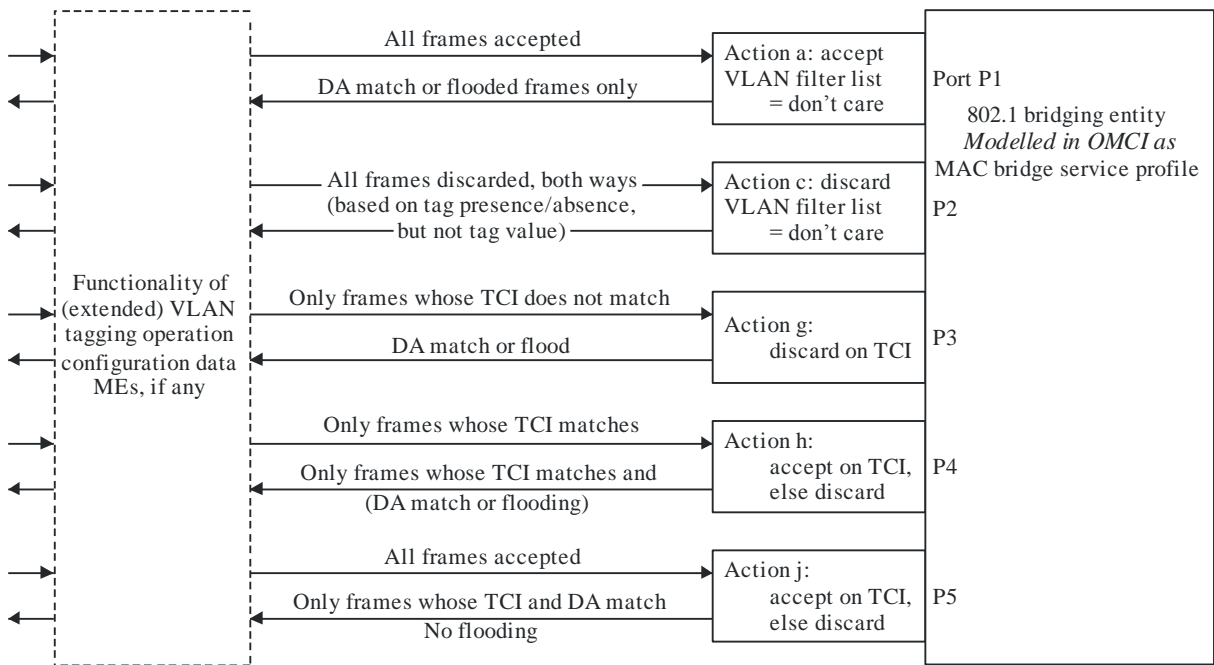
Functionality of (extended) VLAN tagging operation configuration data MEs, if any

All frames accepted

DA match or flooded frames only

Action a: accept VLAN filter list = don't care

Port P1

802.1 bridging entity
*Modelled in OMCI as*
MAC bridge service profile

All frames discarded, both ways (based on tag presence/absence, but not tag value)

Action c: discard VLAN filter list = don't care

P2

Only frames whose TCI does not match

DA match or flood

Action g: discard on TCI

P3

Only frames whose TCI matches

Only frames whose TCI matches and (DA match or flooding)

Action h: accept on TCI, else discard

P4

All frames accepted

Only frames whose TCI and DA match
No flooding

Action j: accept on TCI, else discard

P5